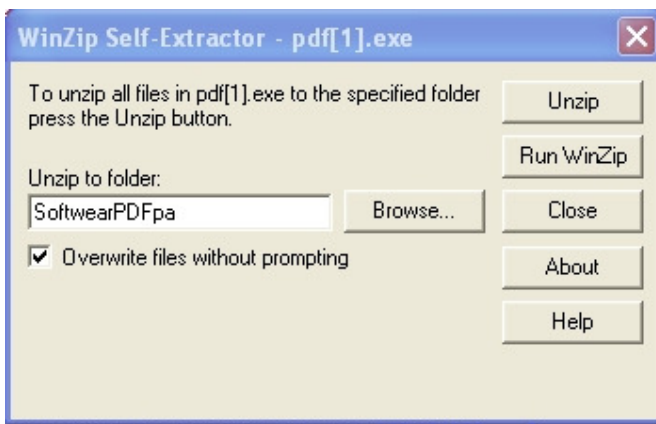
WinZip Self-Extractor - pdf[1].exe

To unzip all files in pdf[1].exe to the specified folder press the Unzip button.

Unzip

Run WinZip

Unzip to folder:

SoftwearPDFpa

Browse...

Close

Overwrite files without prompting

About

Help